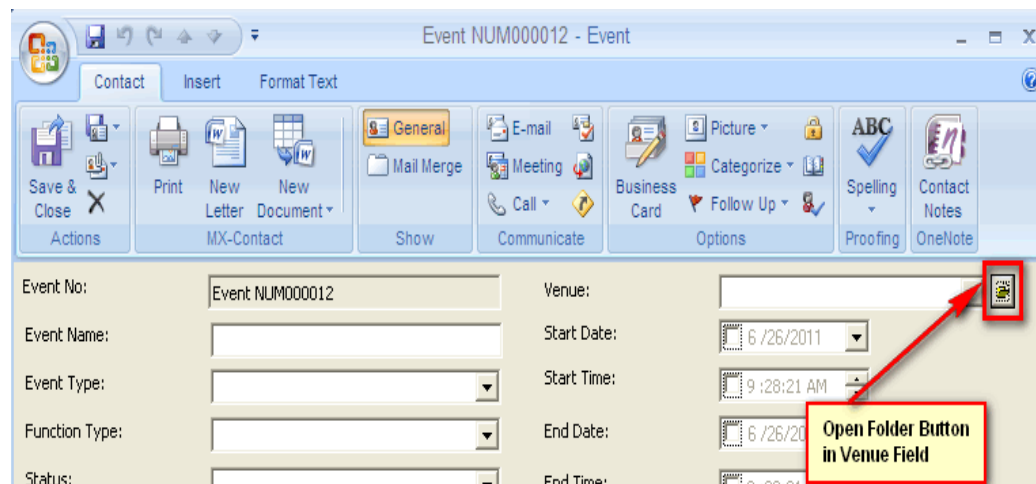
Event NUM000012 - Event

Contact Insert Format Text

Save & Close
Actions

Print
New Letter
New Document
MX-Contact

General
Mail Merge
Show

E-mail
Meeting
Call
Communicate

Business Card
Picture
Categorize
Follow Up
Options

Spelling
Proofing

Contact Notes
OneNote

Event No: Event NUM000012
Event Name:
Event Type:
Function Type:
Status:

Venue:
Start Date: 6 /26/2011
Start Time: 9 :28:21 AM
End Date: 6 /26/20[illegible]
End Time:

Open Folder Button in Venue Field